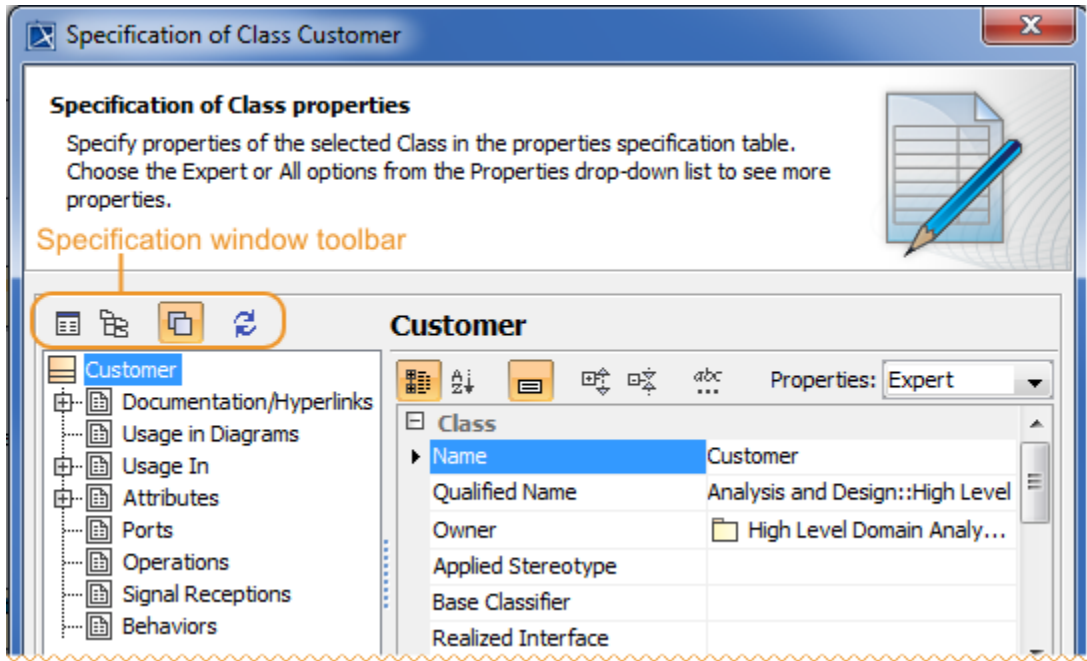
Specification of Class Customer

Specification of Class properties

Specify properties of the selected Class in the properties specification table. Choose the Expert or All options from the Properties drop-down list to see more properties.

Specification window toolbar

Customer

Customer
Documentation/Hyperlinks
Usage in Diagrams
Usage In
Attributes
Ports
Operations
Signal Receptions
Behaviors

Properties: Expert

| Class | |
|---|---|
| Name | Customer |
| Qualified Name | Analysis and Design::High Level |
| Owner | High Level Domain Analy... |
| Applied Stereotype | |
| Base Classifier | |
| Realized Interface | |